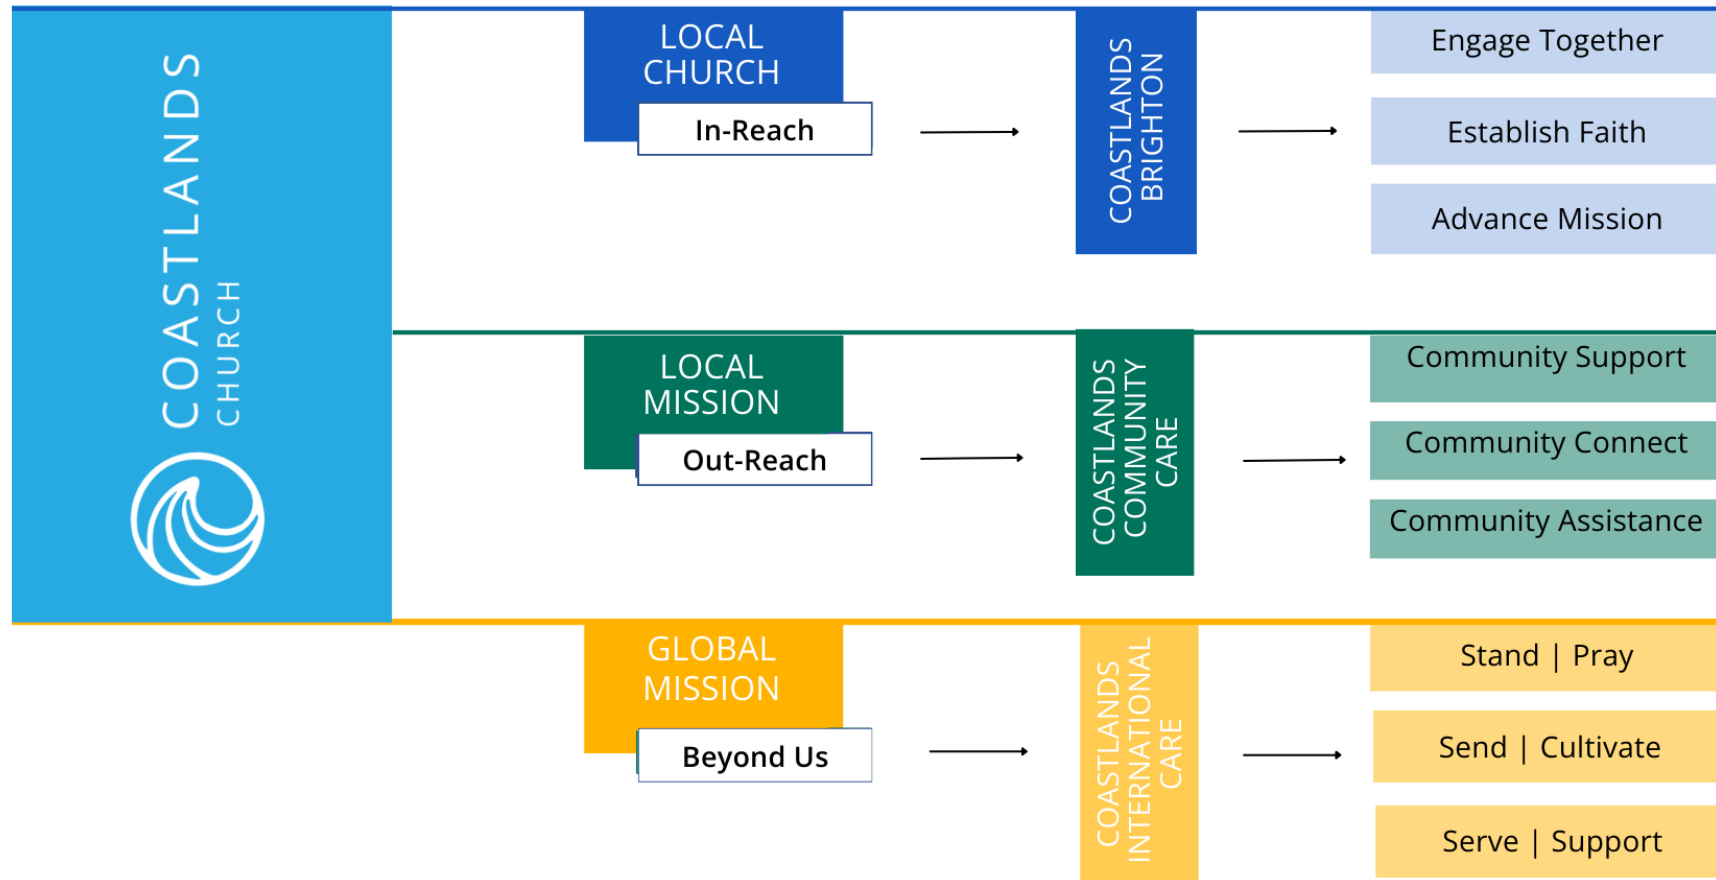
COASTLANDS CHURCH

LOCAL CHURCH

In-Reach

COASTLANDS BRIGHTON

Engage Together

Establish Faith

Advance Mission

LOCAL MISSION

Out-Reach

COASTLANDS COMMUNITY CARE

Community Support

Community Connect

Community Assistance

GLOBAL MISSION

Beyond Us

COASTLANDS INTERNATIONAL CARE

Stand | Pray

Send | Cultivate

Serve | Support